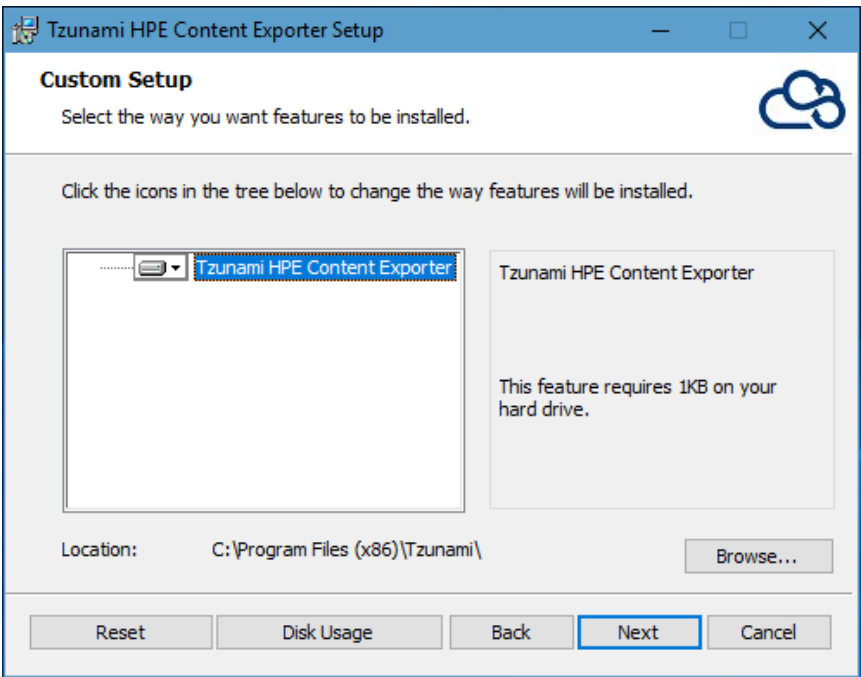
Tzunami HPE Content Exporter Setup

Custom Setup

Select the way you want features to be installed.

Click the icons in the tree below to change the way features will be installed.

Tzunami HPE Content Exporter

Tzunami HPE Content Exporter

This feature requires 1KB on your hard drive.

Location: C:\Program Files (x86)\Tzunami\

Browse...

Reset

Disk Usage

Back

Next

Cancel